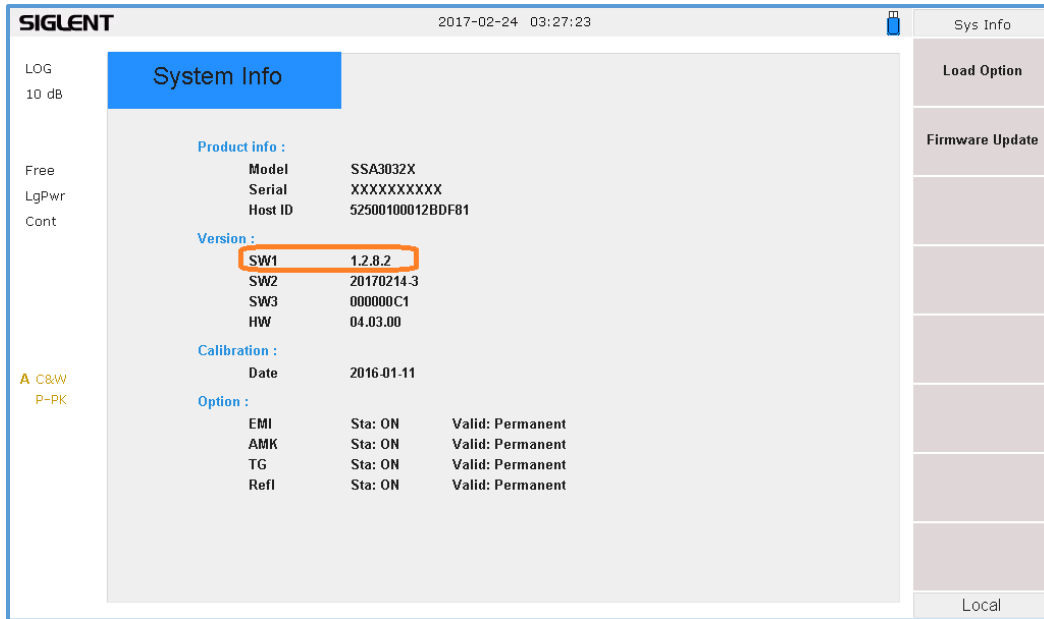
SIGLENT

2017-02-24 03:27:23

Sys Info

LOG
10 dB

System Info

Load Option

Firmware Update

Free
LgPwr
Cont

Product info :

| Model | SSA3032X |
|---|---|
| Serial | XXXXXXXXXX |
| Host ID | 52500100012BDF81 |

Version :

| SW1 | 1.2.8.2 |
|---|---|
| SW2 | 20170214-3 |
| SW3 | 000000C1 |
| HW | 04.03.00 |

Calibration :

| Date | 2016-01-11 |
|---|---|

A C&W
P-PK

Option :

| EMI | Sta: ON | Valid: Permanent |
|---|---|---|
| AMK | Sta: ON | Valid: Permanent |
| TG | Sta: ON | Valid: Permanent |
| Refl | Sta: ON | Valid: Permanent |

Local